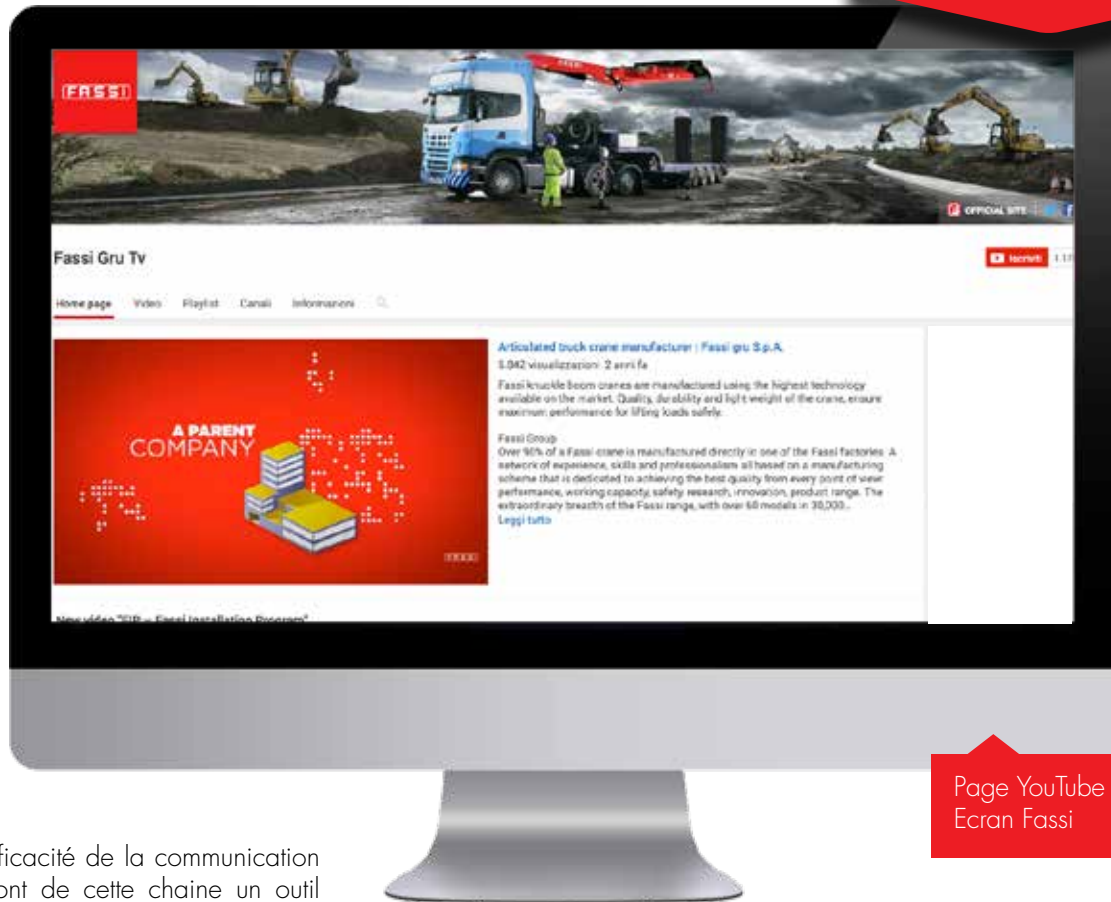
FASSI

OFFICIAL SITE

Fassi Gru Tv

Iscriviti 1.1

Home page Video Playlist Canali Informazioni

A PARENT COMPANY

Articulated truck crane manufacturer | Fassi gru S.p.A.

5.042 visualizzazioni 2 anni fa

Fassi knuckle boom cranes are manufactured using the highest technology available on the market. Quality, durability and light weight of the crane, ensure maximum performance for lifting loads safely.

Fassi Group
Over 90% of a Fassi crane is manufactured directly in one of the Fassi factories. A network of experience, skills and professionalism all based on a manufacturing scheme that is dedicated to achieving the best quality from every point of view: performance, working capacity, safety research, innovation, product range. The extraordinary breadth of the Fassi range, with over 60 models in 30,000...
Leggi tutto

New video "FIP – Fassi Installation Program"

Page YouTube Ecran Fassi

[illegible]ficacité de la communication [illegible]ont de cette chaine un outil